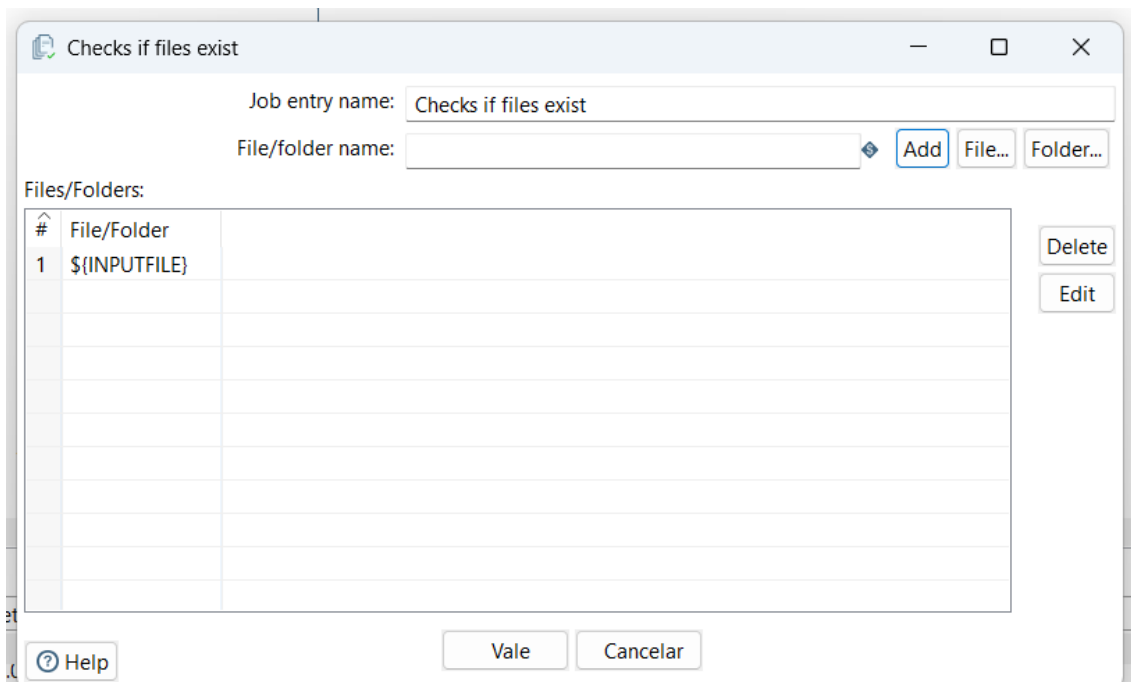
Checks if files exist

Job entry name: Checks if files exist

File/folder name:

Add File... Folder...

Files/Folders:

| # | File/Folder |
|---|---|
| 1 | ${INPUTFILE} |

Delete
Edit

Help

Vale Cancelar